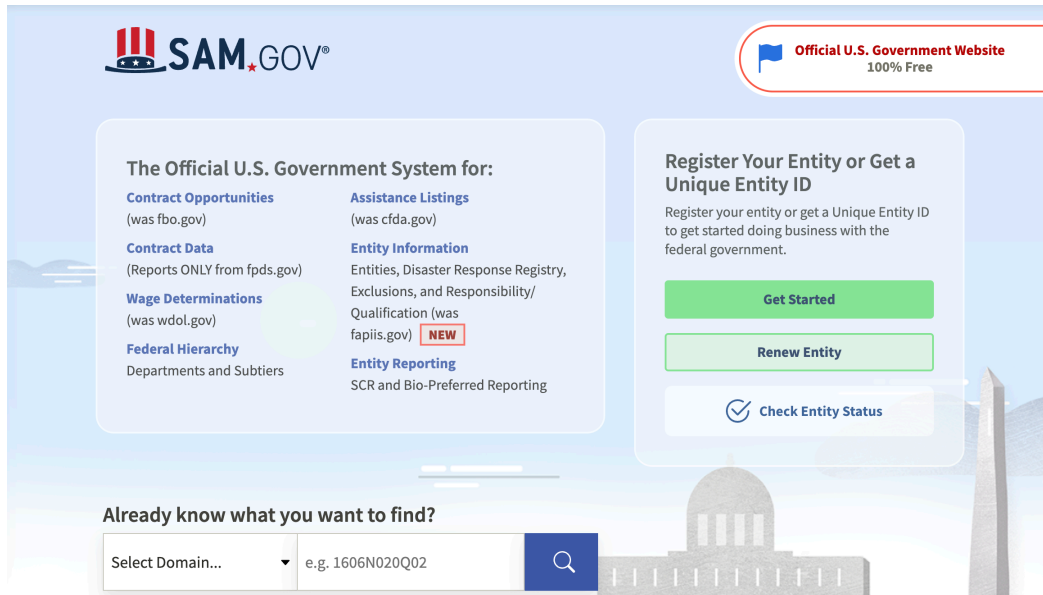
SAM.GOV®

Official U.S. Government Website
100% Free

The Official U.S. Government System for:

Contract Opportunities
(was fbo.gov)

Contract Data
(Reports ONLY from fpds.gov)

Wage Determinations
(was wdol.gov)

Federal Hierarchy
Departments and Subtiers

Assistance Listings
(was cfda.gov)

Entity Information
Entities, Disaster Response Registry, Exclusions, and Responsibility/ Qualification (was fapiis.gov) NEW

Entity Reporting
SCR and Bio-Preferred Reporting

Register Your Entity or Get a Unique Entity ID

Register your entity or get a Unique Entity ID to get started doing business with the federal government.

Get Started

Renew Entity

Check Entity Status

Already know what you want to find?

Select Domain...

e.g. 1606N020Q02